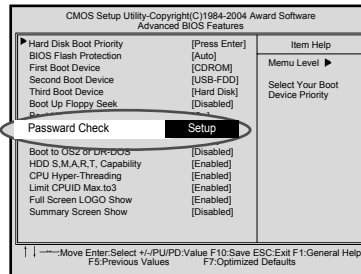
CMOS Setup Utility-Copyright(C)1984-2004 Award Software
Advanced BIOS Features

| | | Item Help |
|---|---|---|
| ▶ Hard Disk Boot Priority | [Press Enter] | Menu Level ▶ |
| BIOS Flash Protection | [Auto] | |
| First Boot Device | [CDROM] | Select Your Boot Device Priority |
| Second Boot Device | [USB-FDD] | |
| Third Boot Device | [Hard Disk] | |
| Boot Up Floppy Seek | [Disabled] | |
| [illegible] | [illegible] | |
| Passward Check | Setup | |
| Boot to OS/2 of DR-DOS | [Disabled] | |
| HDD S.M.A.R.T. Capability | [Enabled] | |
| CPU Hyper-Threading | [Enabled] | |
| Limit CPUID Max.to3 | [Enabled] | |
| Full Screen LOGO Show | [Enabled] | |
| Summary Screen Show | [Disabled] | |

↑↓→←Move Enter:Select +/-/PU/PD:Value F10:Save ESC:Exit F1:General Help
F5:Previous Values F7:Optimized Defaults